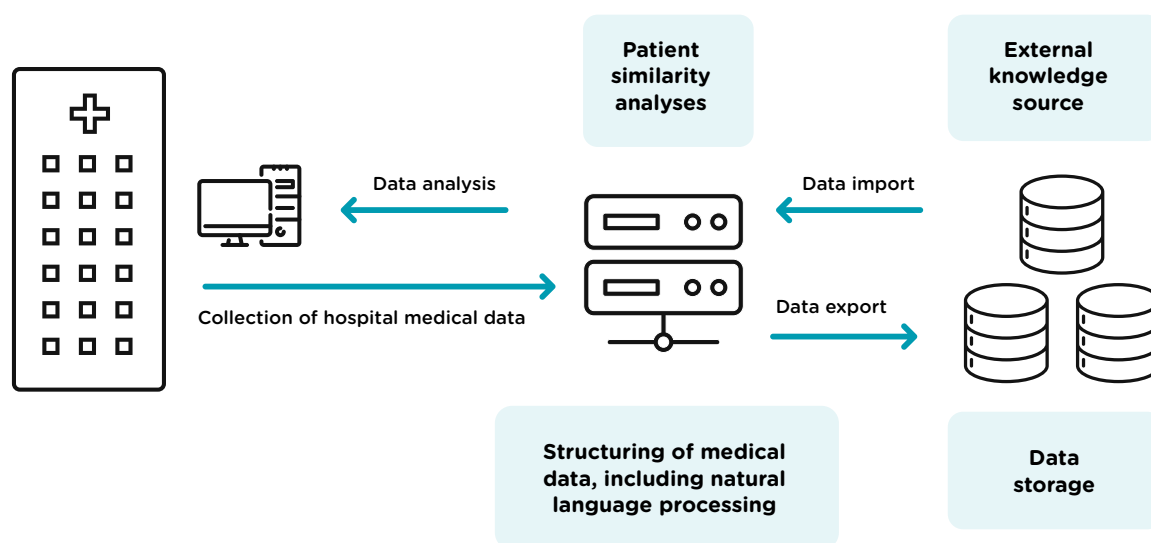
Patient similarity analyses

External knowledge source

Data analysis

Data import

Collection of hospital medical data

Data export

Structuring of medical data, including natural language processing

Data storage